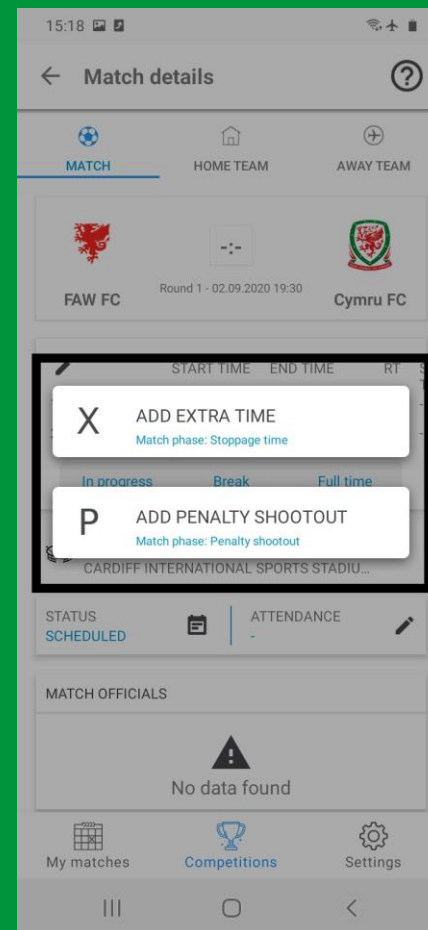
15:18

← Match details

MATCH
HOME TEAM
AWAY TEAM

-:-
Round 1 - 02.09.2020 19:30
FAW FC
Cymru FC

START TIME END TIME RT

X ADD EXTRA TIME
Match phase: Stoppage time

In progress Break Full time

P ADD PENALTY SHOOTOUT
Match phase: Penalty shootout

CARDIFF INTERNATIONAL SPORTS STADIU...

STATUS
SCHEDULED
ATTENDANCE
-

MATCH OFFICIALS

No data found

My matches
Competitions
Settings